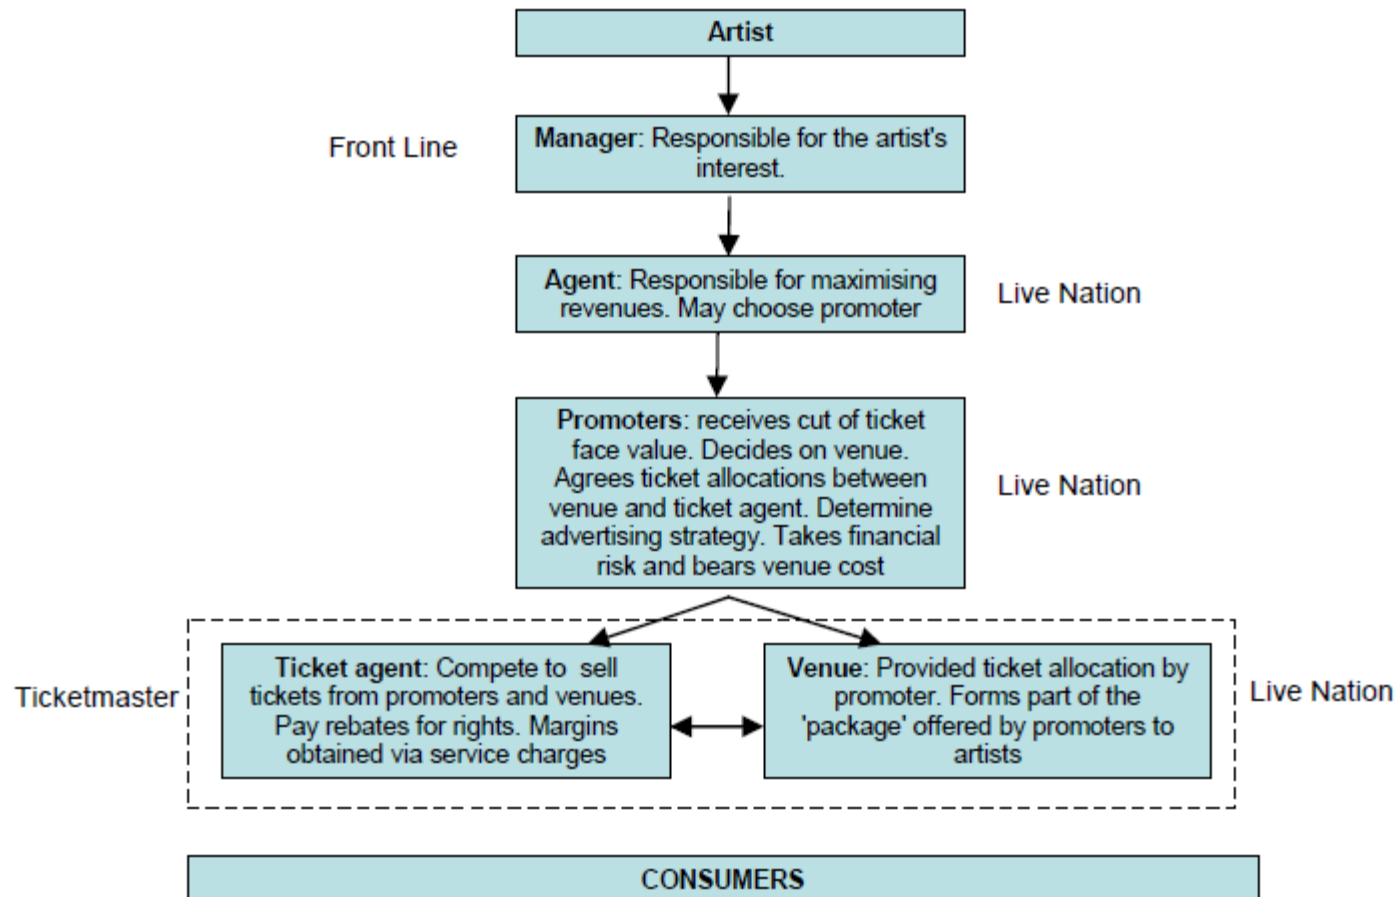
Artist

Front Line

Manager: Responsible for the artist's interest.

Agent: Responsible for maximising revenues. May choose promoter

Live Nation

Promoters: receives cut of ticket face value. Decides on venue. Agrees ticket allocations between venue and ticket agent. Determine advertising strategy. Takes financial risk and bears venue cost

Live Nation

Ticketmaster

Ticket agent: Compete to sell tickets from promoters and venues. Pay rebates for rights. Margins obtained via service charges

Venue: Provided ticket allocation by promoter. Forms part of the 'package' offered by promoters to artists

Live Nation

CONSUMERS